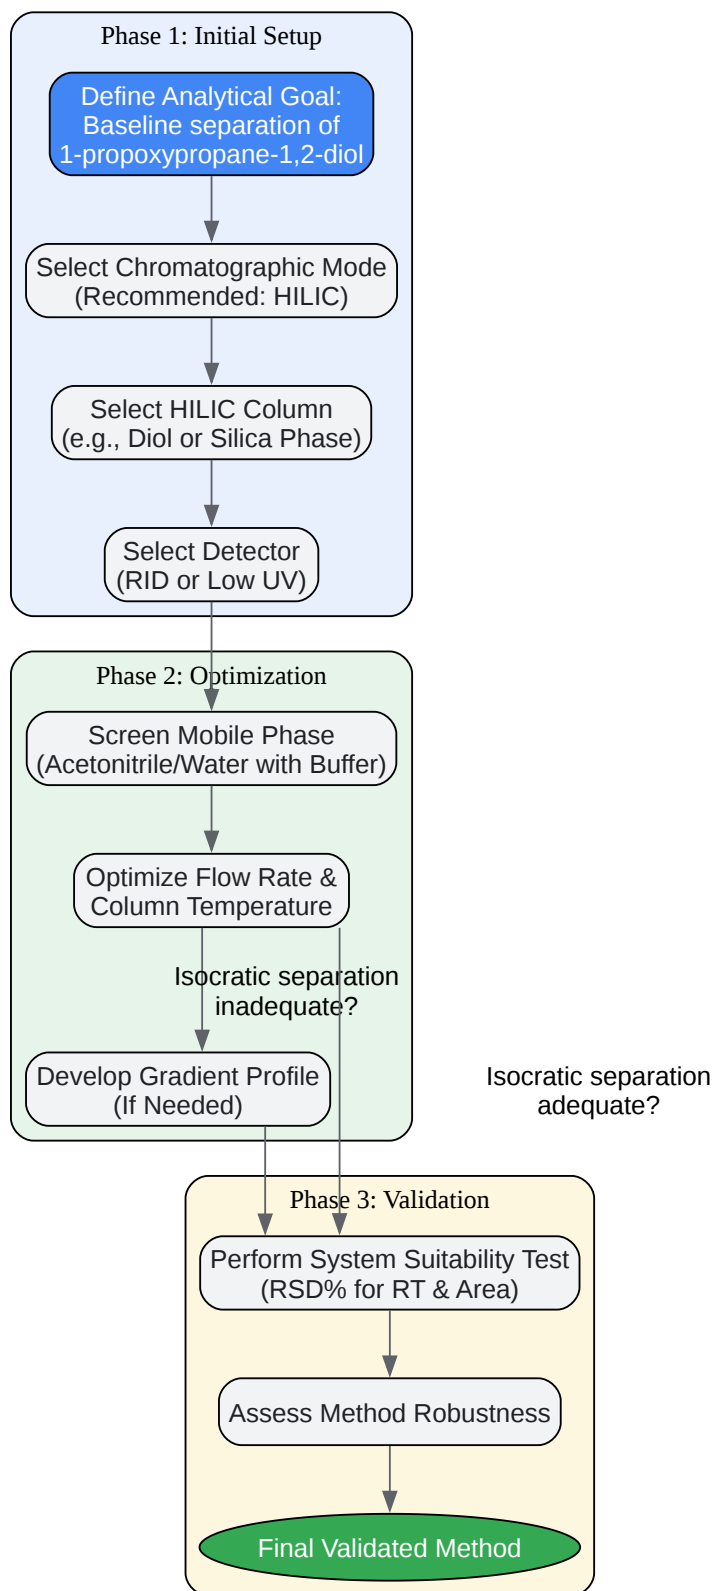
Phase 1: Initial Setup

Define Analytical Goal: Baseline separation of 1-propoxypropane-1,2-diol

Select Chromatographic Mode (Recommended: HILIC)

Select HILIC Column (e.g., Diol or Silica Phase)

Select Detector (RID or Low UV)

Phase 2: Optimization

Screen Mobile Phase (Acetonitrile/Water with Buffer)

Optimize Flow Rate & Column Temperature

Isocratic separation inadequate?

Develop Gradient Profile (If Needed)

Isocratic separation adequate?

Phase 3: Validation

Perform System Suitability Test (RSD% for RT & Area)

Assess Method Robustness

Final Validated Method